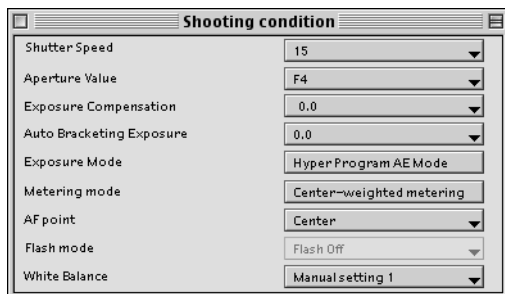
Shooting condition

| | |
|---|---|
| Shutter Speed | 15 |
| Aperture Value | F4 |
| Exposure Compensation | 0.0 |
| Auto Bracketing Exposure | 0.0 |
| Exposure Mode | Hyper Program AE Mode |
| Metering mode | Center-weighted metering |
| AF point | Center |
| Flash mode | Flash Off |
| White Balance | Manual setting 1 |